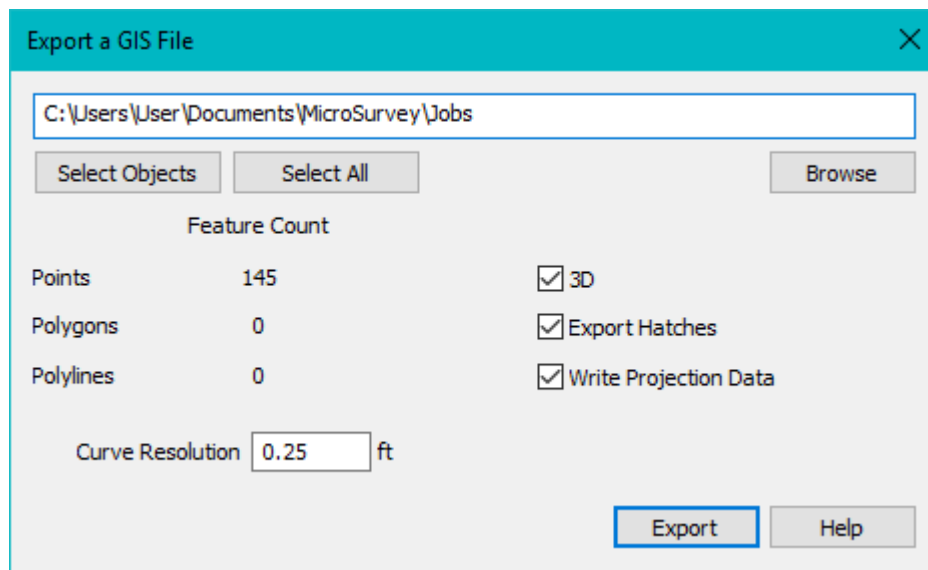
Export a GIS File

C:\Users\User\Documents\MicroSurvey\Jobs

Select Objects Select All Browse

Feature Count

| | |
|---|---|
| Points | 145 |
| Polygons | 0 |
| Polylines | 0 |

3D
Export Hatches
Write Projection Data

Curve Resolution 0.25 ft

Export Help